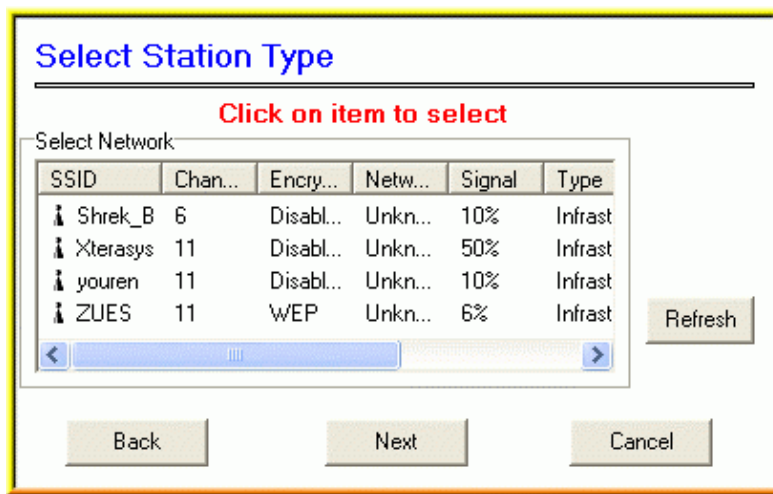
Select Station Type

Click on item to select

Select Network

| SSID | Chan... | Encry... | Netw... | Signal | Type |
|---|---|---|---|---|---|
| Shrek_B | 6 | Disabl... | Unkn... | 10% | Infrast |
| Xterasys | 11 | Disabl... | Unkn... | 50% | Infrast |
| youren | 11 | Disabl... | Unkn... | 10% | Infrast |
| ZUES | 11 | WEP | Unkn... | 6% | Infrast |

Refresh

Back

Next

Cancel